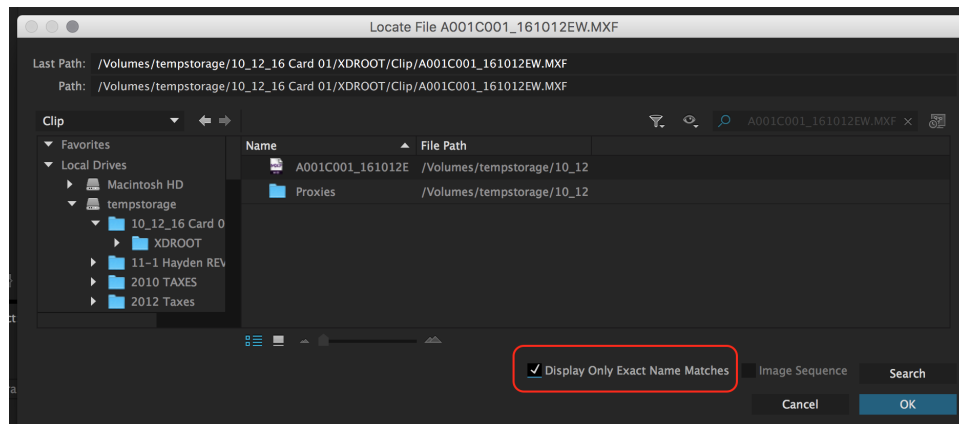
Locate File A001C001_161012EW.MXF

Last Path: /Volumes/tempstorage/10_12_16 Card 01/XDROOT/Clip/A001C001_161012EW.MXF

Path: /Volumes/tempstorage/10_12_16 Card 01/XDROOT/Clip/A001C001_161012EW.MXF

Clip

A001C001_161012EW.MXF

Favorites
Local Drives
Macintosh HD
tempstorage
10_12_16 Card 0
XDROOT
11-1 Hayden REV
2010 TAXES
2012 Taxes

| Name | File Path |
|---|---|
| A001C001_161012E | /Volumes/tempstorage/10_12 |
| Proxies | /Volumes/tempstorage/10_12 |

Display Only Exact Name Matches
Image Sequence
Search
Cancel
OK